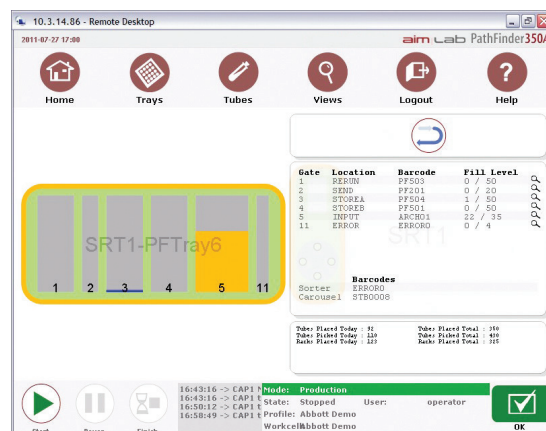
10.3.14.86 - Remote Desktop

2011-07-27 17:00

aim lab PathFinder350A

Home Trays Tubes Views Logout Help

SRT1-PFTray6

1 2 3 4 5 11

SRT1

| Gate | Location | Barcode | Fill Level |
|---|---|---|---|
| 1 | RERUN | PF503 | 0 / 50 |
| 2 | SEND | PF201 | 0 / 20 |
| 3 | STOREA | PF504 | 1 / 50 |
| 4 | STOREB | PF501 | 0 / 50 |
| 5 | INPUT | ARCH01 | 22 / 35 |
| 11 | ERROR | ERROR0 | 0 / 4 |

Barcodes
Sorter ERROR0
Carousel STB0008

Tubes Placed Today : 91
Tubes Picked Today : 110
Racks Placed Today : 123

Tubes Placed Total : 350
Tubes Picked Total : 400
Racks Placed Total : 325

Start Pause Finish

16:43:16 -> CAP1 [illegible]
16:43:16 -> CAP1 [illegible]
16:50:12 -> CAP1 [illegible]
16:58:49 -> CAP1 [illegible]

Mode: Production
State: Stopped User: operator
Profile: Abbott Demo
Workcell: Abbott Demo

OK